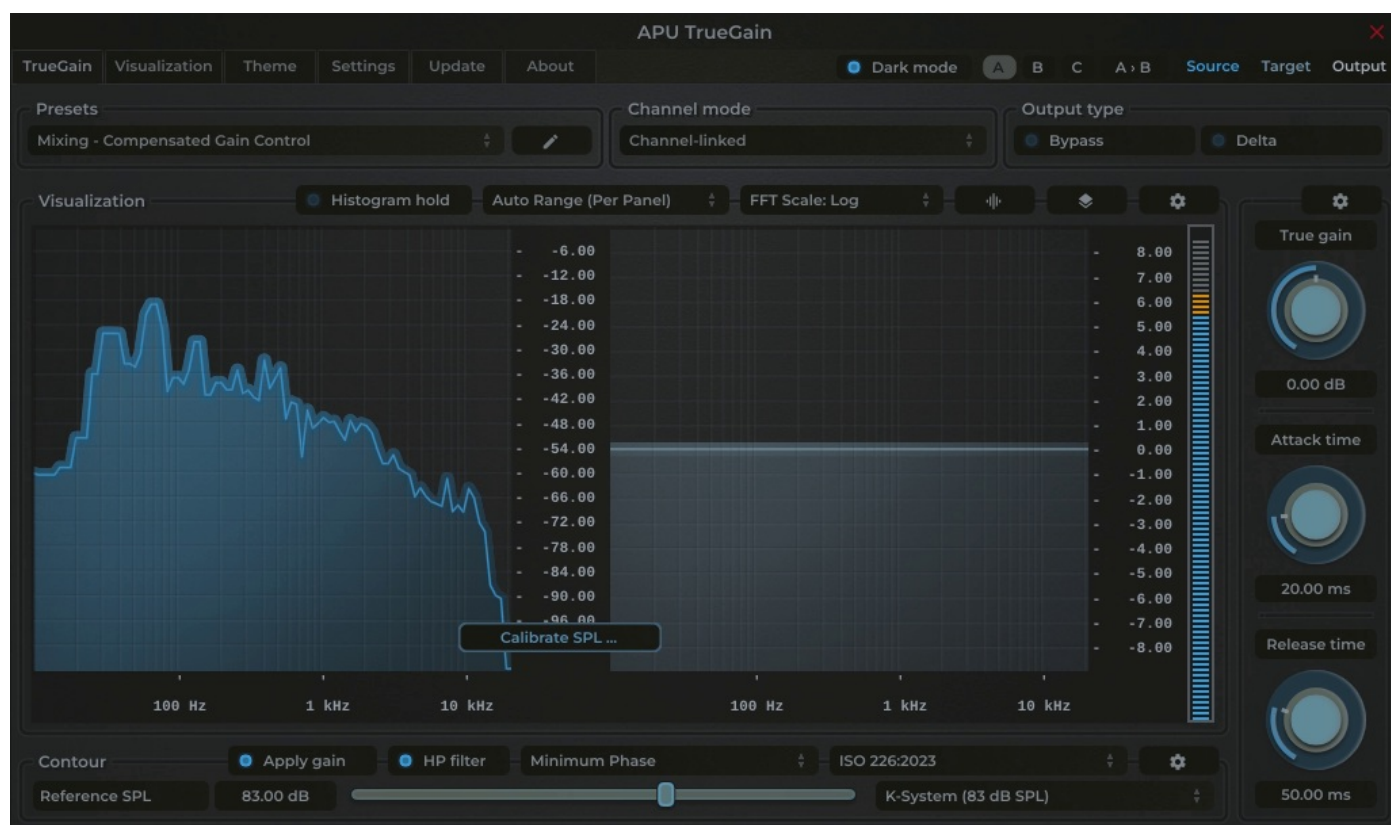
APU TrueGain

TrueGain Visualization Theme Settings Update About

Dark mode A B C A › B Source Target Output

Presets
Mixing - Compensated Gain Control

Channel mode
Channel-linked

Output type
Bypass Delta

Visualization
Histogram hold Auto Range (Per Panel) FFT Scale: Log

-6.00
-12.00
-18.00
-24.00
-30.00
-36.00
-42.00
-48.00
-54.00
-60.00
-66.00
-72.00
-78.00
-84.00
-90.00
-96.00

Calibrate SPL ...

8.00
7.00
6.00
5.00
4.00
3.00
2.00
1.00
0.00
-1.00
-2.00
-3.00
-4.00
-5.00
-6.00
-7.00
-8.00

100 Hz 1 kHz 10 kHz
100 Hz 1 kHz 10 kHz

True gain
0.00 dB
Attack time
20.00 ms
Release time
50.00 ms

Contour
Apply gain HP filter Minimum Phase ISO 226:2023
Reference SPL 83.00 dB K-System (83 dB SPL)